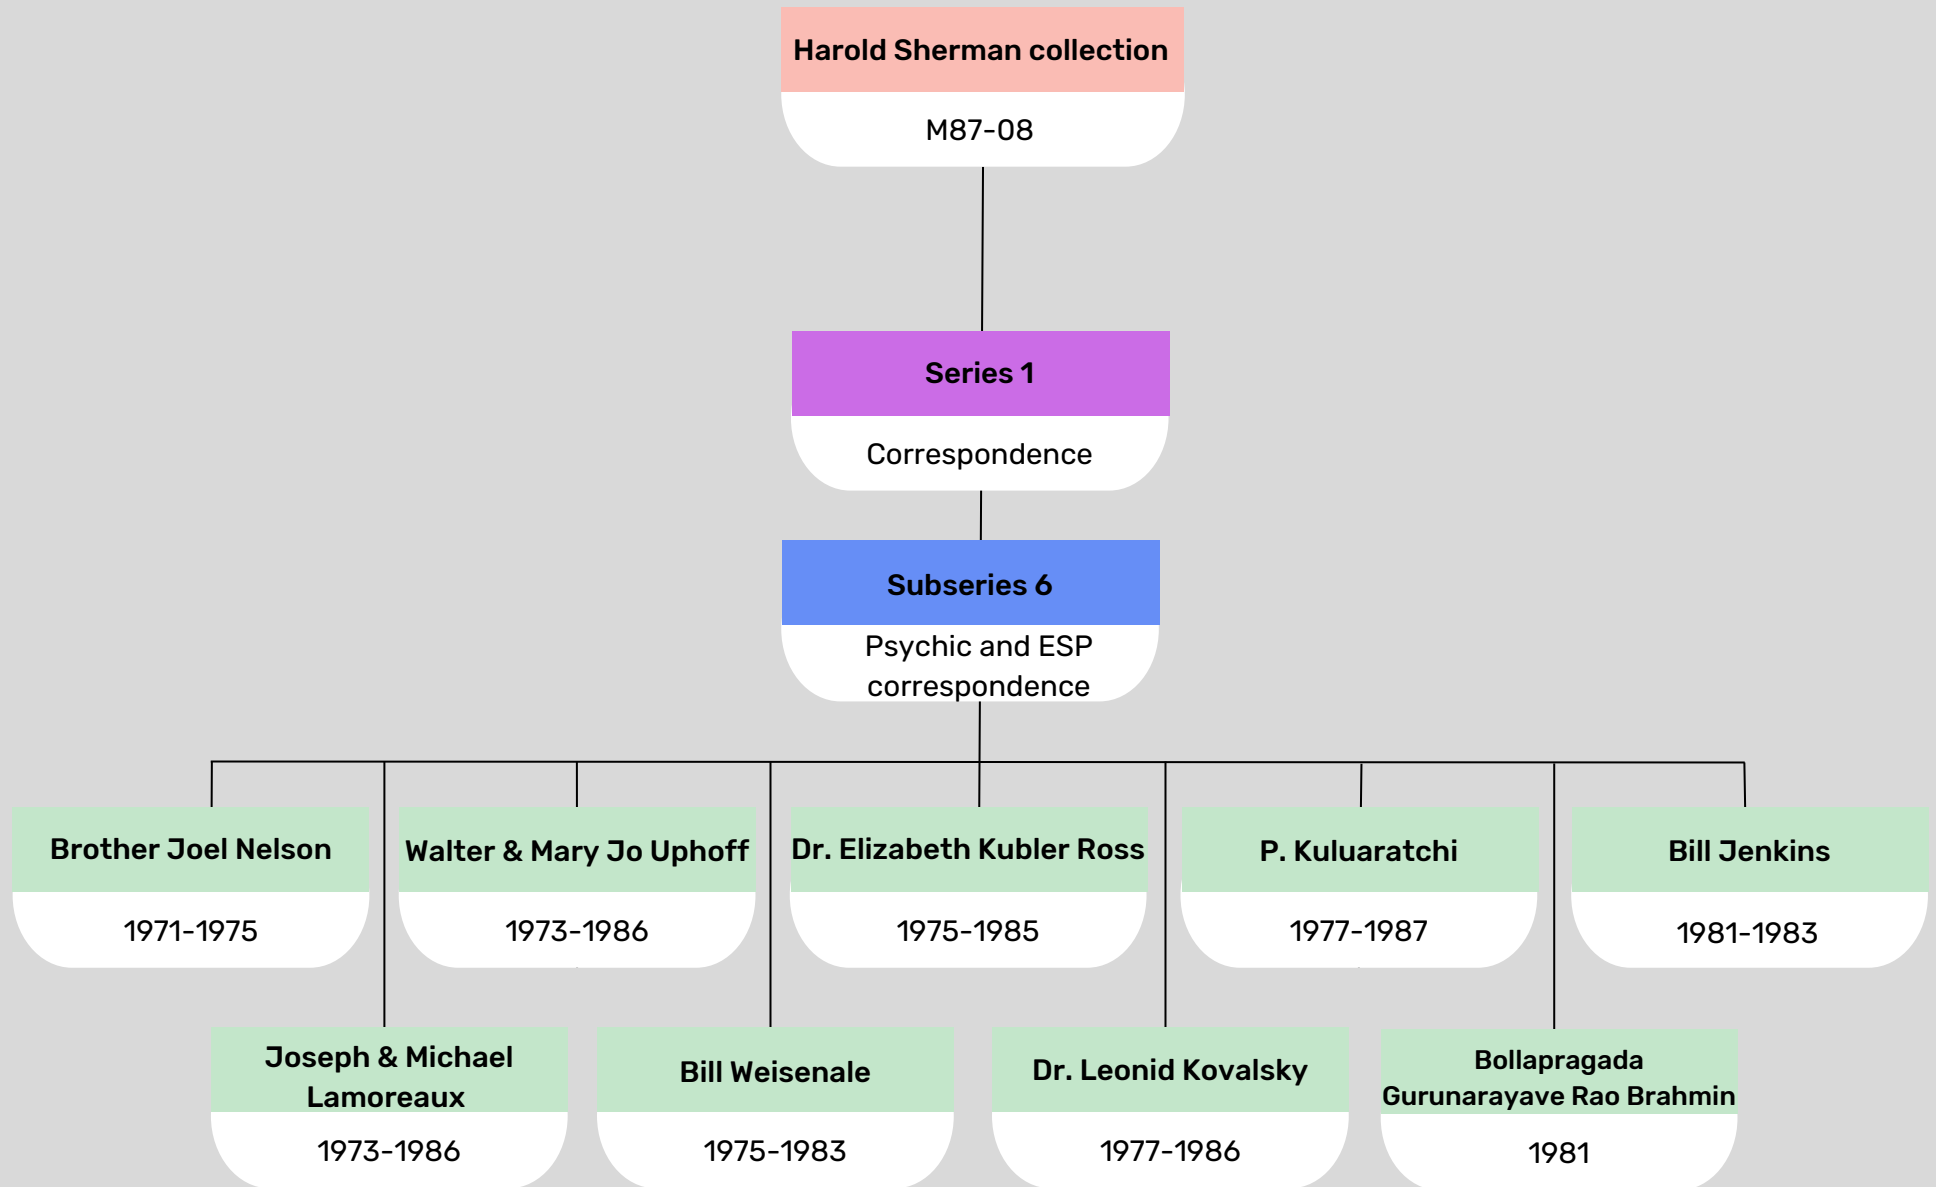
Harold Sherman collection
M87-08

Series 1
Correspondence

Subseries 6
Psychic and ESP correspondence

Brother Joel Nelson
1971-1975

Walter & Mary Jo Uphoff
1973-1986

Dr. Elizabeth Kubler Ross
1975-1985

P. Kuluaratchi
1977-1987

Bill Jenkins
1981-1983

Joseph & Michael Lamoreaux
1973-1986

Bill Weisenale
1975-1983

Dr. Leonid Kovalsky
1977-1986

Bollapragada Gurunarayave Rao Brahmin
1981